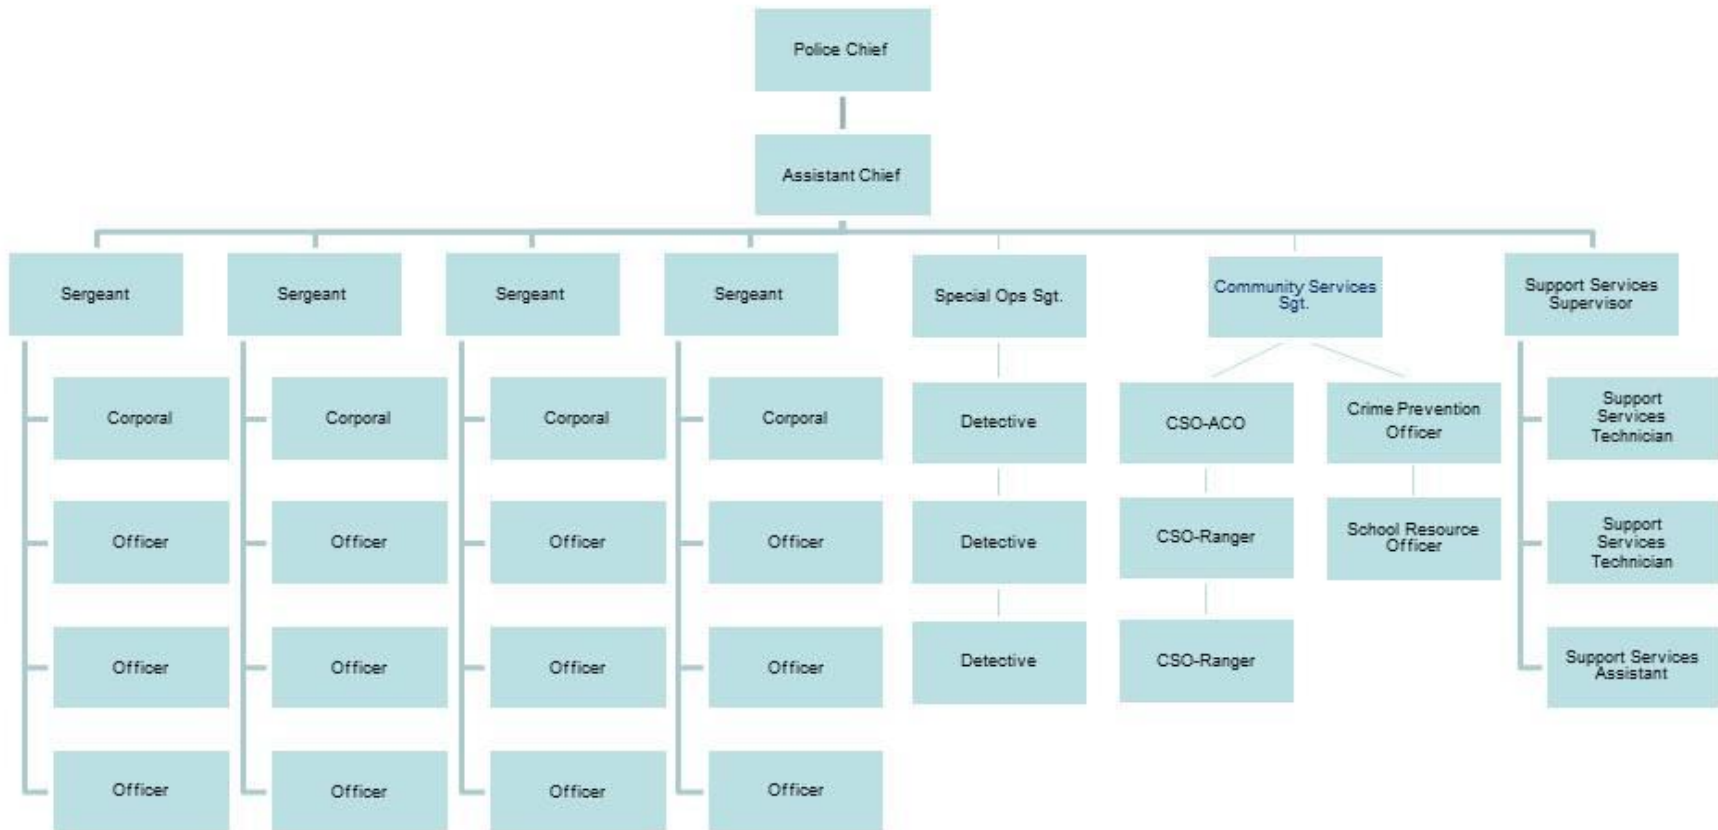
Police Chief

Assistant Chief

Sergeant

Corporal

Officer

Officer

Officer

Sergeant

Corporal

Officer

Officer

Officer

Sergeant

Corporal

Officer

Officer

Officer

Sergeant

Corporal

Officer

Officer

Officer

Special Ops Sgt.

Detective

Detective

Detective

Community Services Sgt.

CSO-ACO

CSO-Ranger

CSO-Ranger

Crime Prevention Officer

School Resource Officer

Support Services Supervisor

Support Services Technician

Support Services Technician

Support Services Assistant